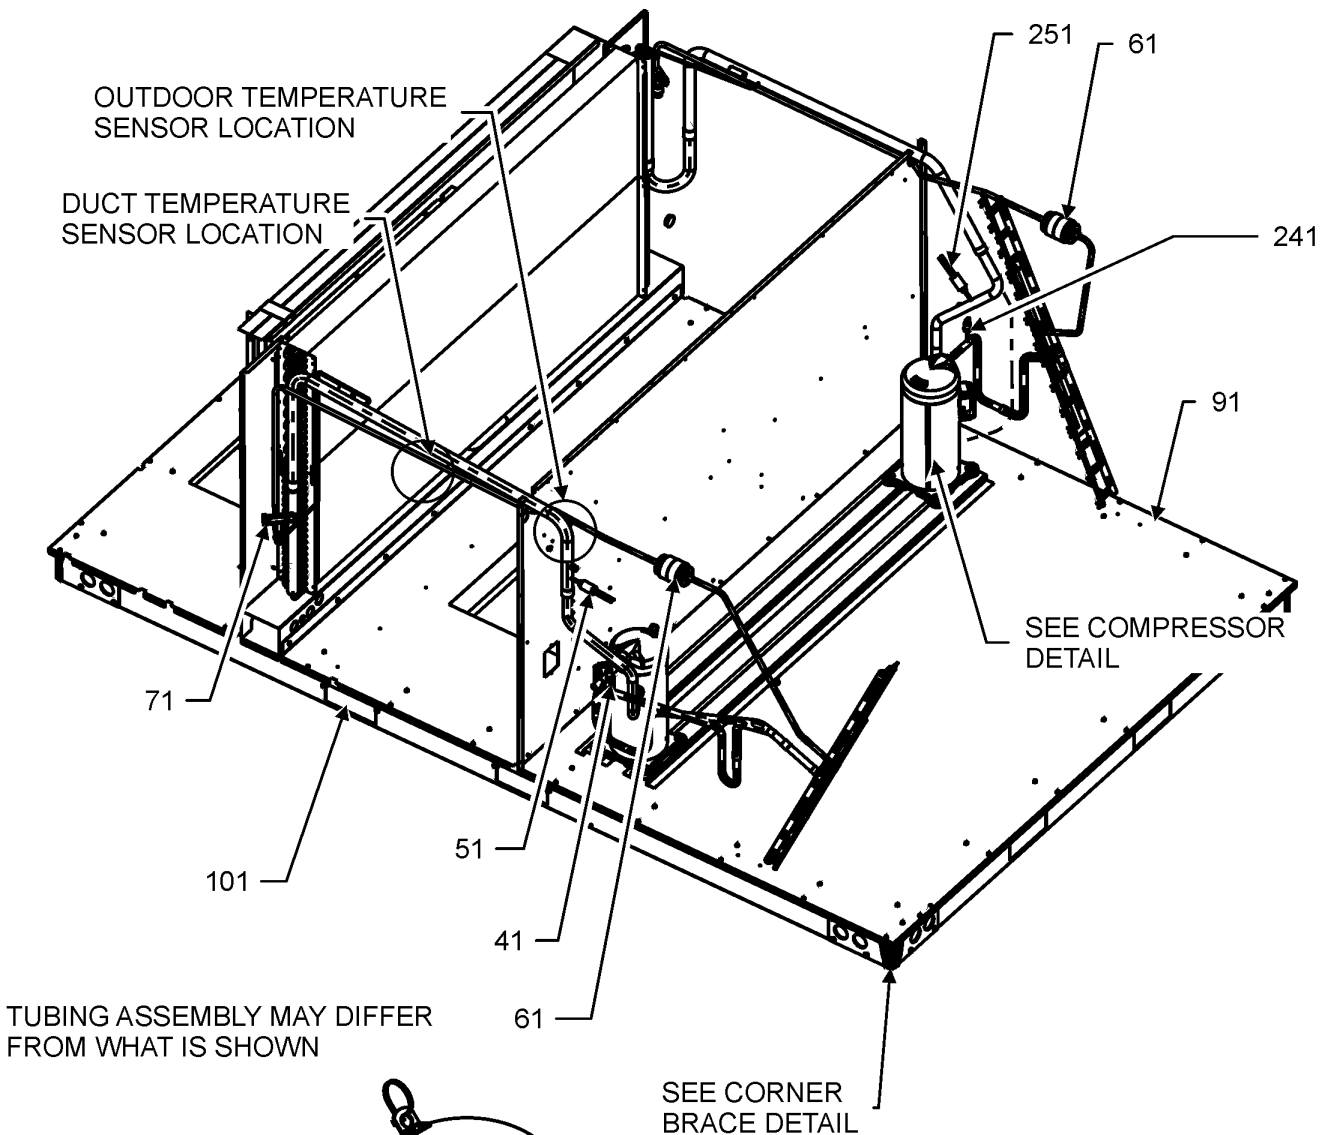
OUTDOOR TEMPERATURE SENSOR LOCATION

DUCT TEMPERATURE SENSOR LOCATION

251

61

241

91

SEE COMPRESSOR DETAIL

71

101

51

41

61

TUBING ASSEMBLY MAY DIFFER FROM WHAT IS SHOWN

SEE CORNER BRACE DETAIL